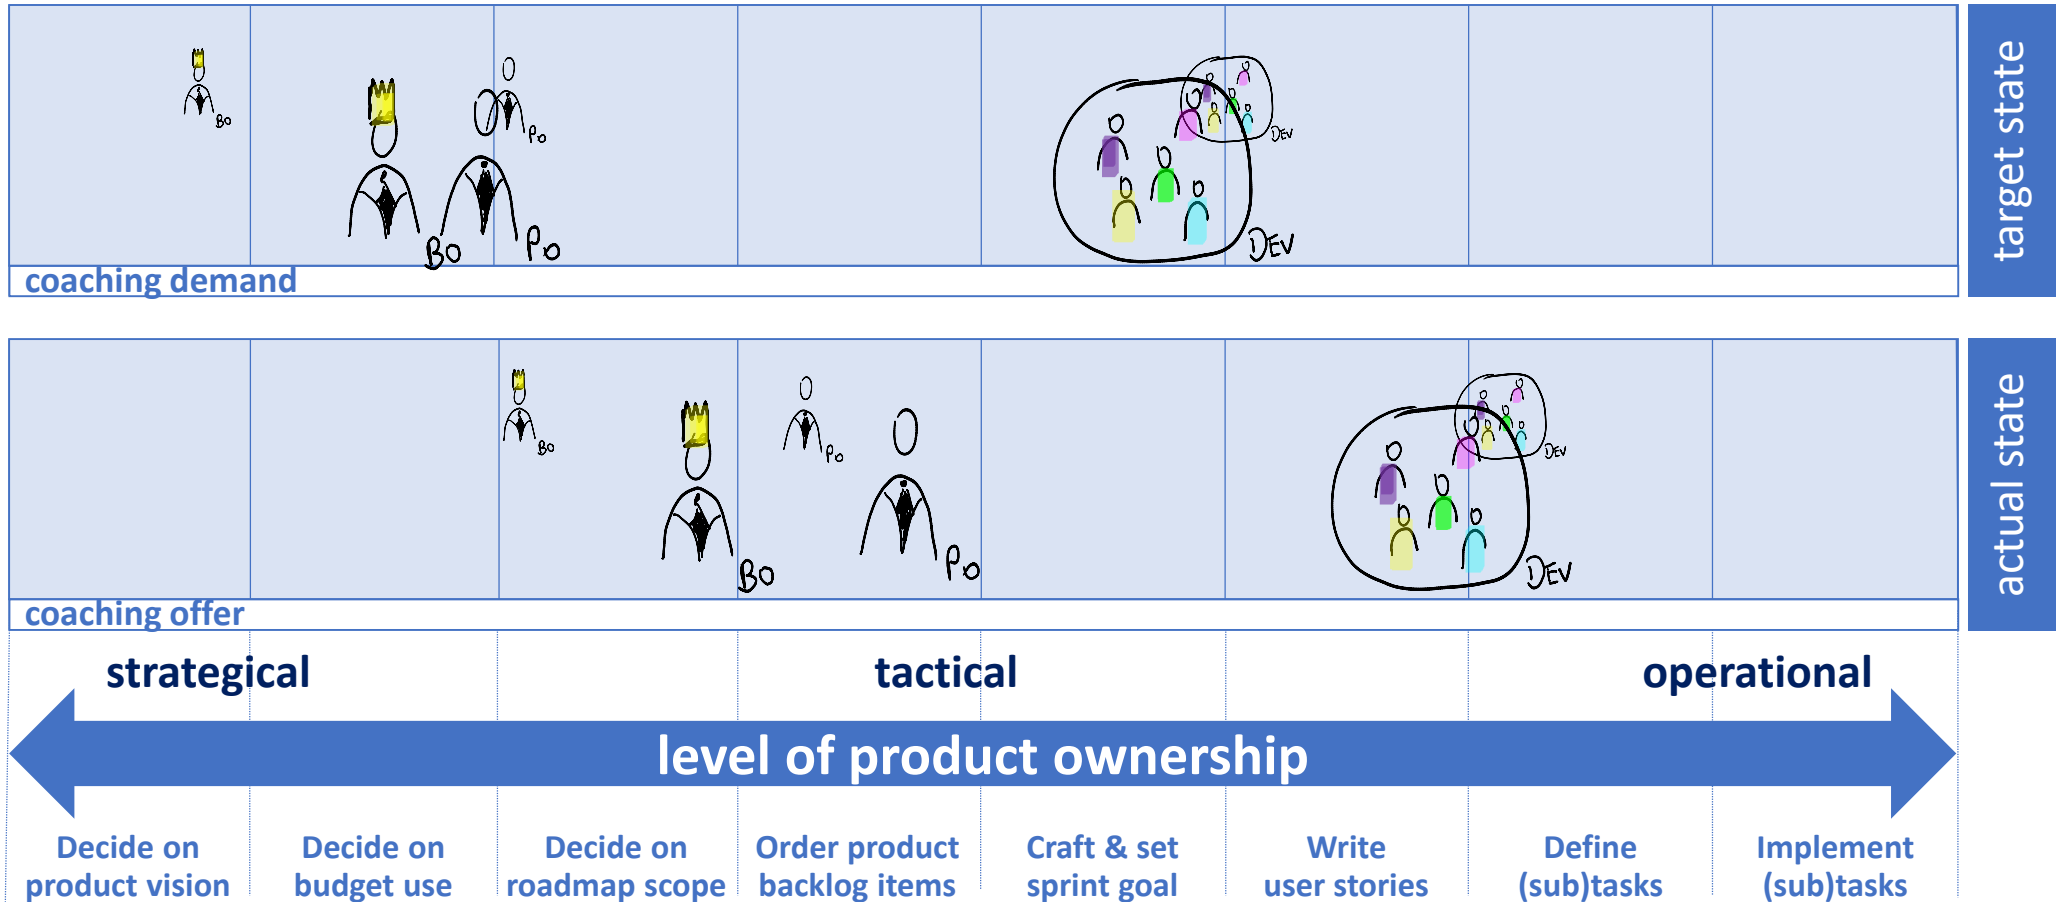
Bo
Bo
Po
Po
DEV
DEV
coaching demand
target state

Bo
Bo
Po
Po
DEV
DEV
coaching offer
actual state

strategical
tactical
operational
level of product ownership

Decide on product vision
Decide on budget use
Decide on roadmap scope
Order product backlog items
Craft & set sprint goal
Write user stories
Define (sub)tasks
Implement (sub)tasks